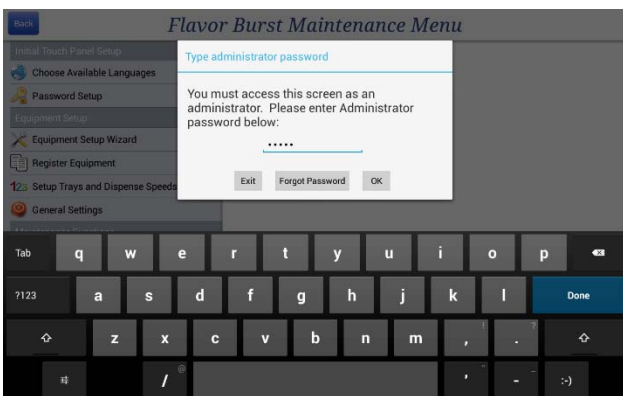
Back

Flavor Burst Maintenance Menu

Initial Touch Panel Setup

Choose Available Languages

Password Setup

Equipment Setup

Equipment Setup Wizard

Register Equipment

123 Setup Trays and Dispense Speeds

General Settings

Type administrator password

You must access this screen as an administrator. Please enter Administrator password below:

•••••

Exit

Forgot Password

OK

Tab q w e r t y u i o p

?123 a s d f g h j k l Done

z x c v b n m , .

/ @

, "

- _

:-)